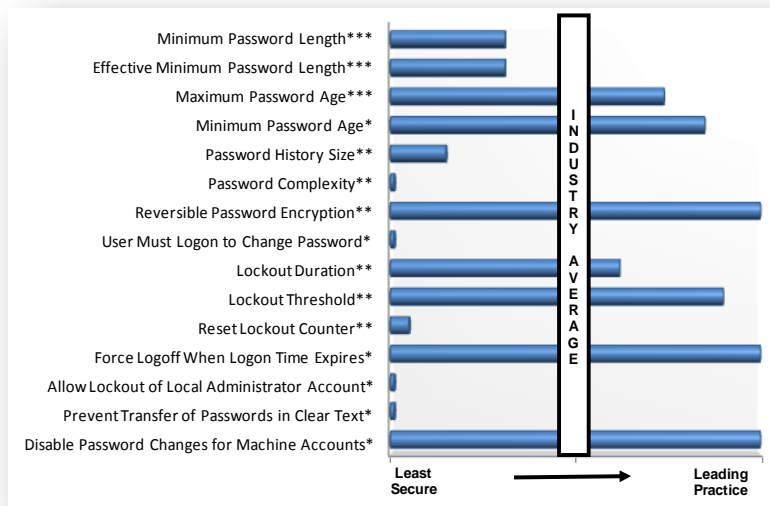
Minimum Password Length***
Effective Minimum Password Length***
Maximum Password Age***
Minimum Password Age*
Password History Size**
Password Complexity**
Reversible Password Encryption**
User Must Logon to Change Password*
Lockout Duration**
Lockout Threshold**
Reset Lockout Counter**
Force Logoff When Logon Time Expires*
Allow Lockout of Local Administrator Account*
Prevent Transfer of Passwords in Clear Text*
Disable Password Changes for Machine Accounts*

INDUSTRY AVERAGE

Least Secure

Leading Practice